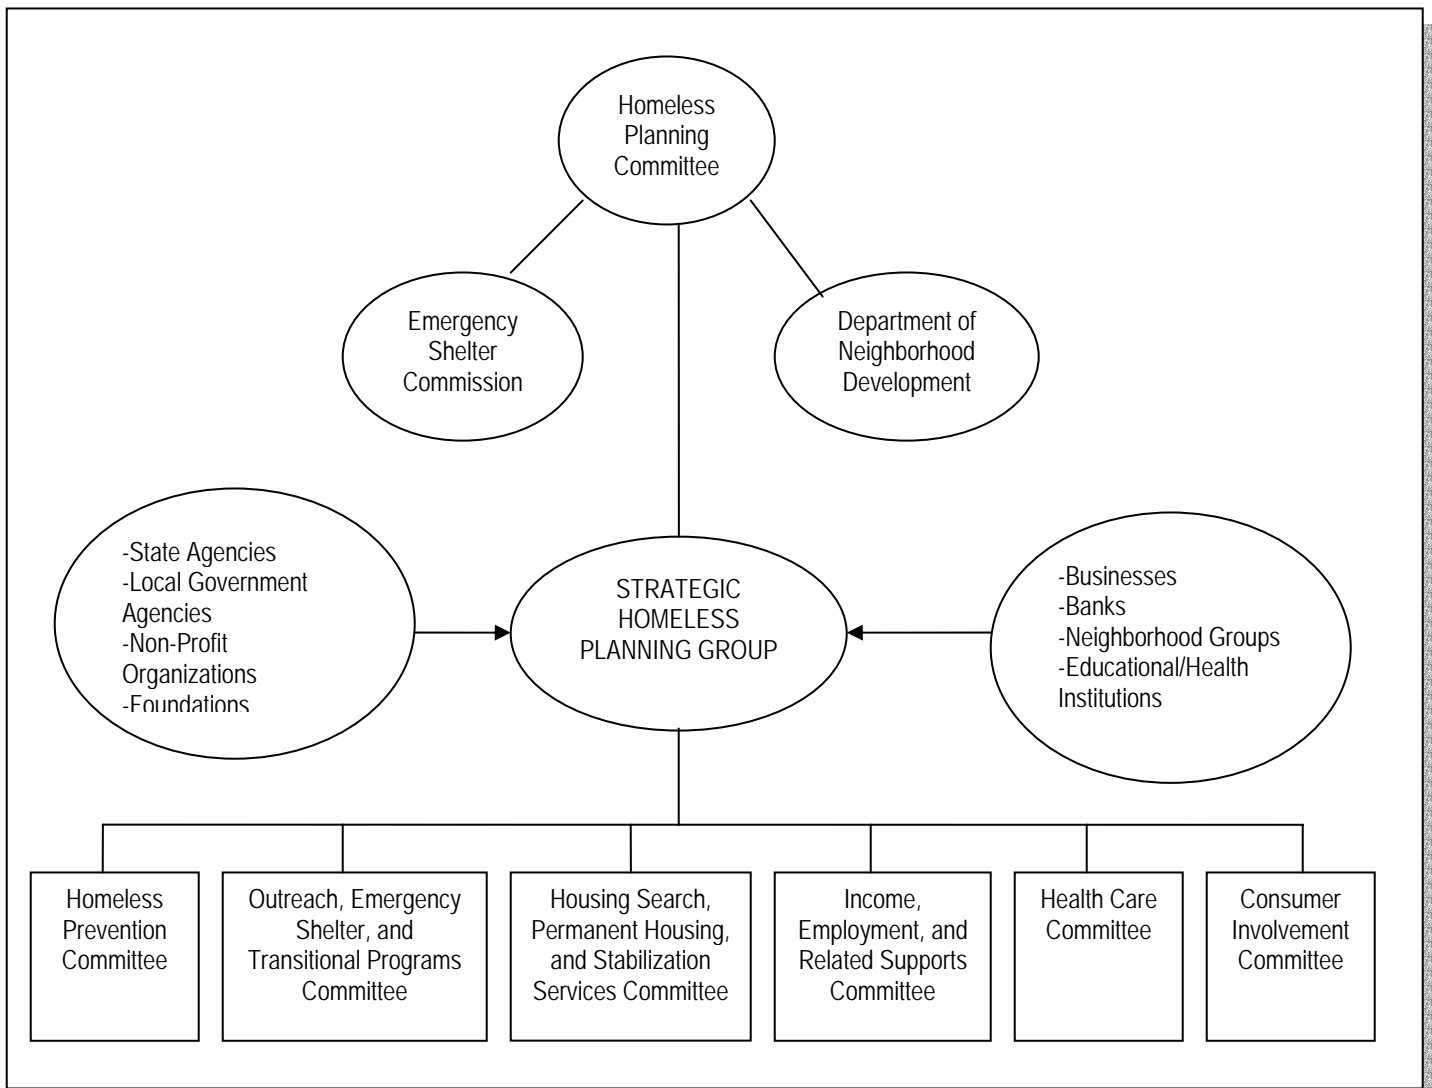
Homeless Planning Committee

Emergency Shelter Commission

Department of Neighborhood Development

-State Agencies
-Local Government Agencies
-Non-Profit Organizations
-Foundations

STRATEGIC HOMELESS PLANNING GROUP

-Businesses
-Banks
-Neighborhood Groups
-Educational/Health Institutions

Homeless Prevention Committee

Outreach, Emergency Shelter, and Transitional Programs Committee

Housing Search, Permanent Housing, and Stabilization Services Committee

Income, Employment, and Related Supports Committee

Health Care Committee

Consumer Involvement Committee